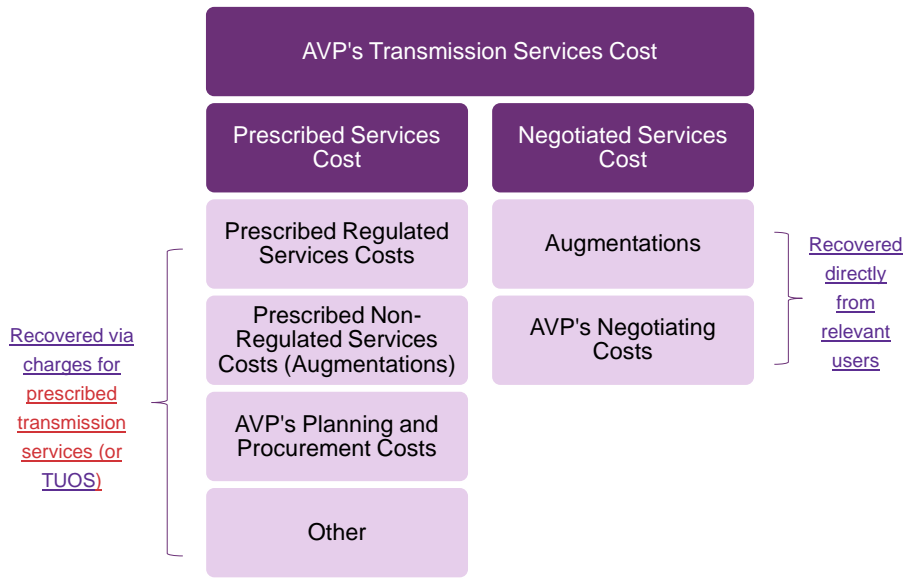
AVP's Transmission Services Cost

Prescribed Services Cost

Negotiated Services Cost

Prescribed Regulated Services Costs

Prescribed Non-Regulated Services Costs (Augmentations)

AVP's Planning and Procurement Costs

Other

Augmentations

AVP's Negotiating Costs

Recovered via charges for prescribed transmission services (or TUOS)

Recovered directly from relevant users